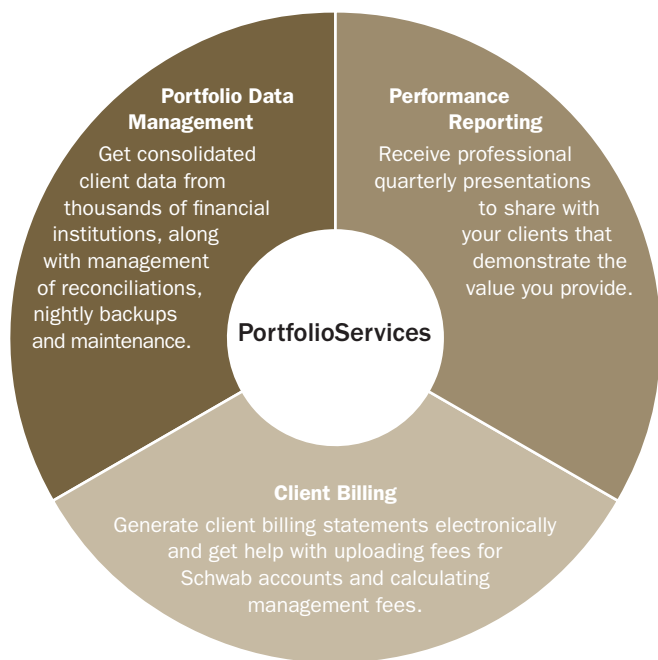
Portfolio Data Management

Get consolidated client data from thousands of financial institutions, along with management of reconciliations, nightly backups and maintenance.

Performance Reporting

Receive professional quarterly presentations to share with your clients that demonstrate the value you provide.

PortfolioServices

Client Billing

Generate client billing statements electronically and get help with uploading fees for Schwab accounts and calculating management fees.